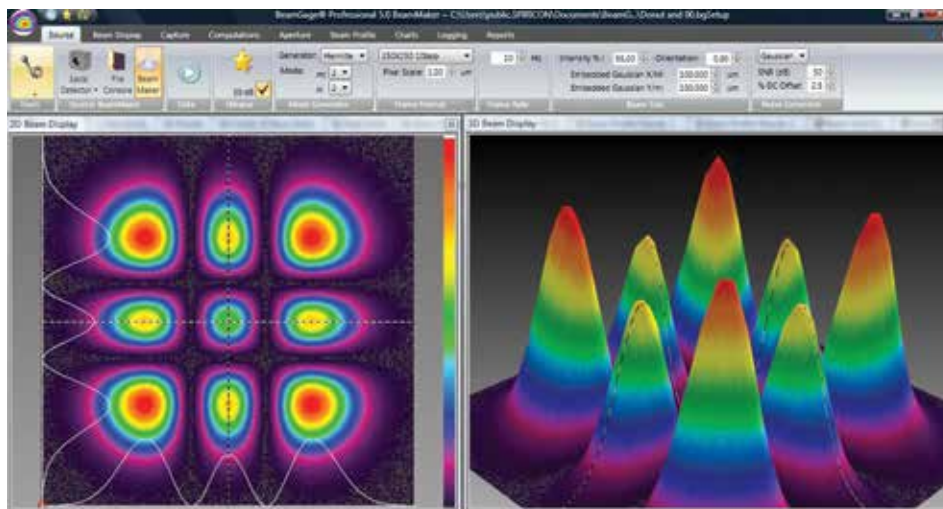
BeamGage® Professional 5.0 BeamMaker – C:\Users\Public\SPIRICON\Documents\BeamG...\Donut and 90.bgSetup

Source Beam Display Capture Computations Aperture Beam Profile Charts Logging Reports

Start Local Detector File Console Beam Maker Source BeamMaker Ultracal

Generator: Hermite Mode: m 2 n 2

256X256 10bpp Pixel Scale: 1.00 um

Intensity % 90.00 Orientation 0.00 Embedded Gaussian X/W 500.000 um Embedded Gaussian Y/H 500.000 um

Gaussian SNR (dB) 50 % DC Offset 2.0

2D Beam Display

3D Beam Display